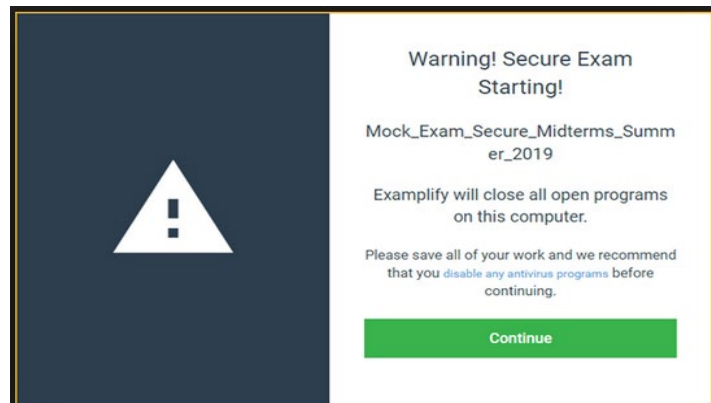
Warning! Secure Exam Starting!

Mock_Exam_Secure_Midterms_Summer_2019

Examplify will close all open programs on this computer.

Please save all of your work and we recommend that you disable any antivirus programs before continuing.

Continue